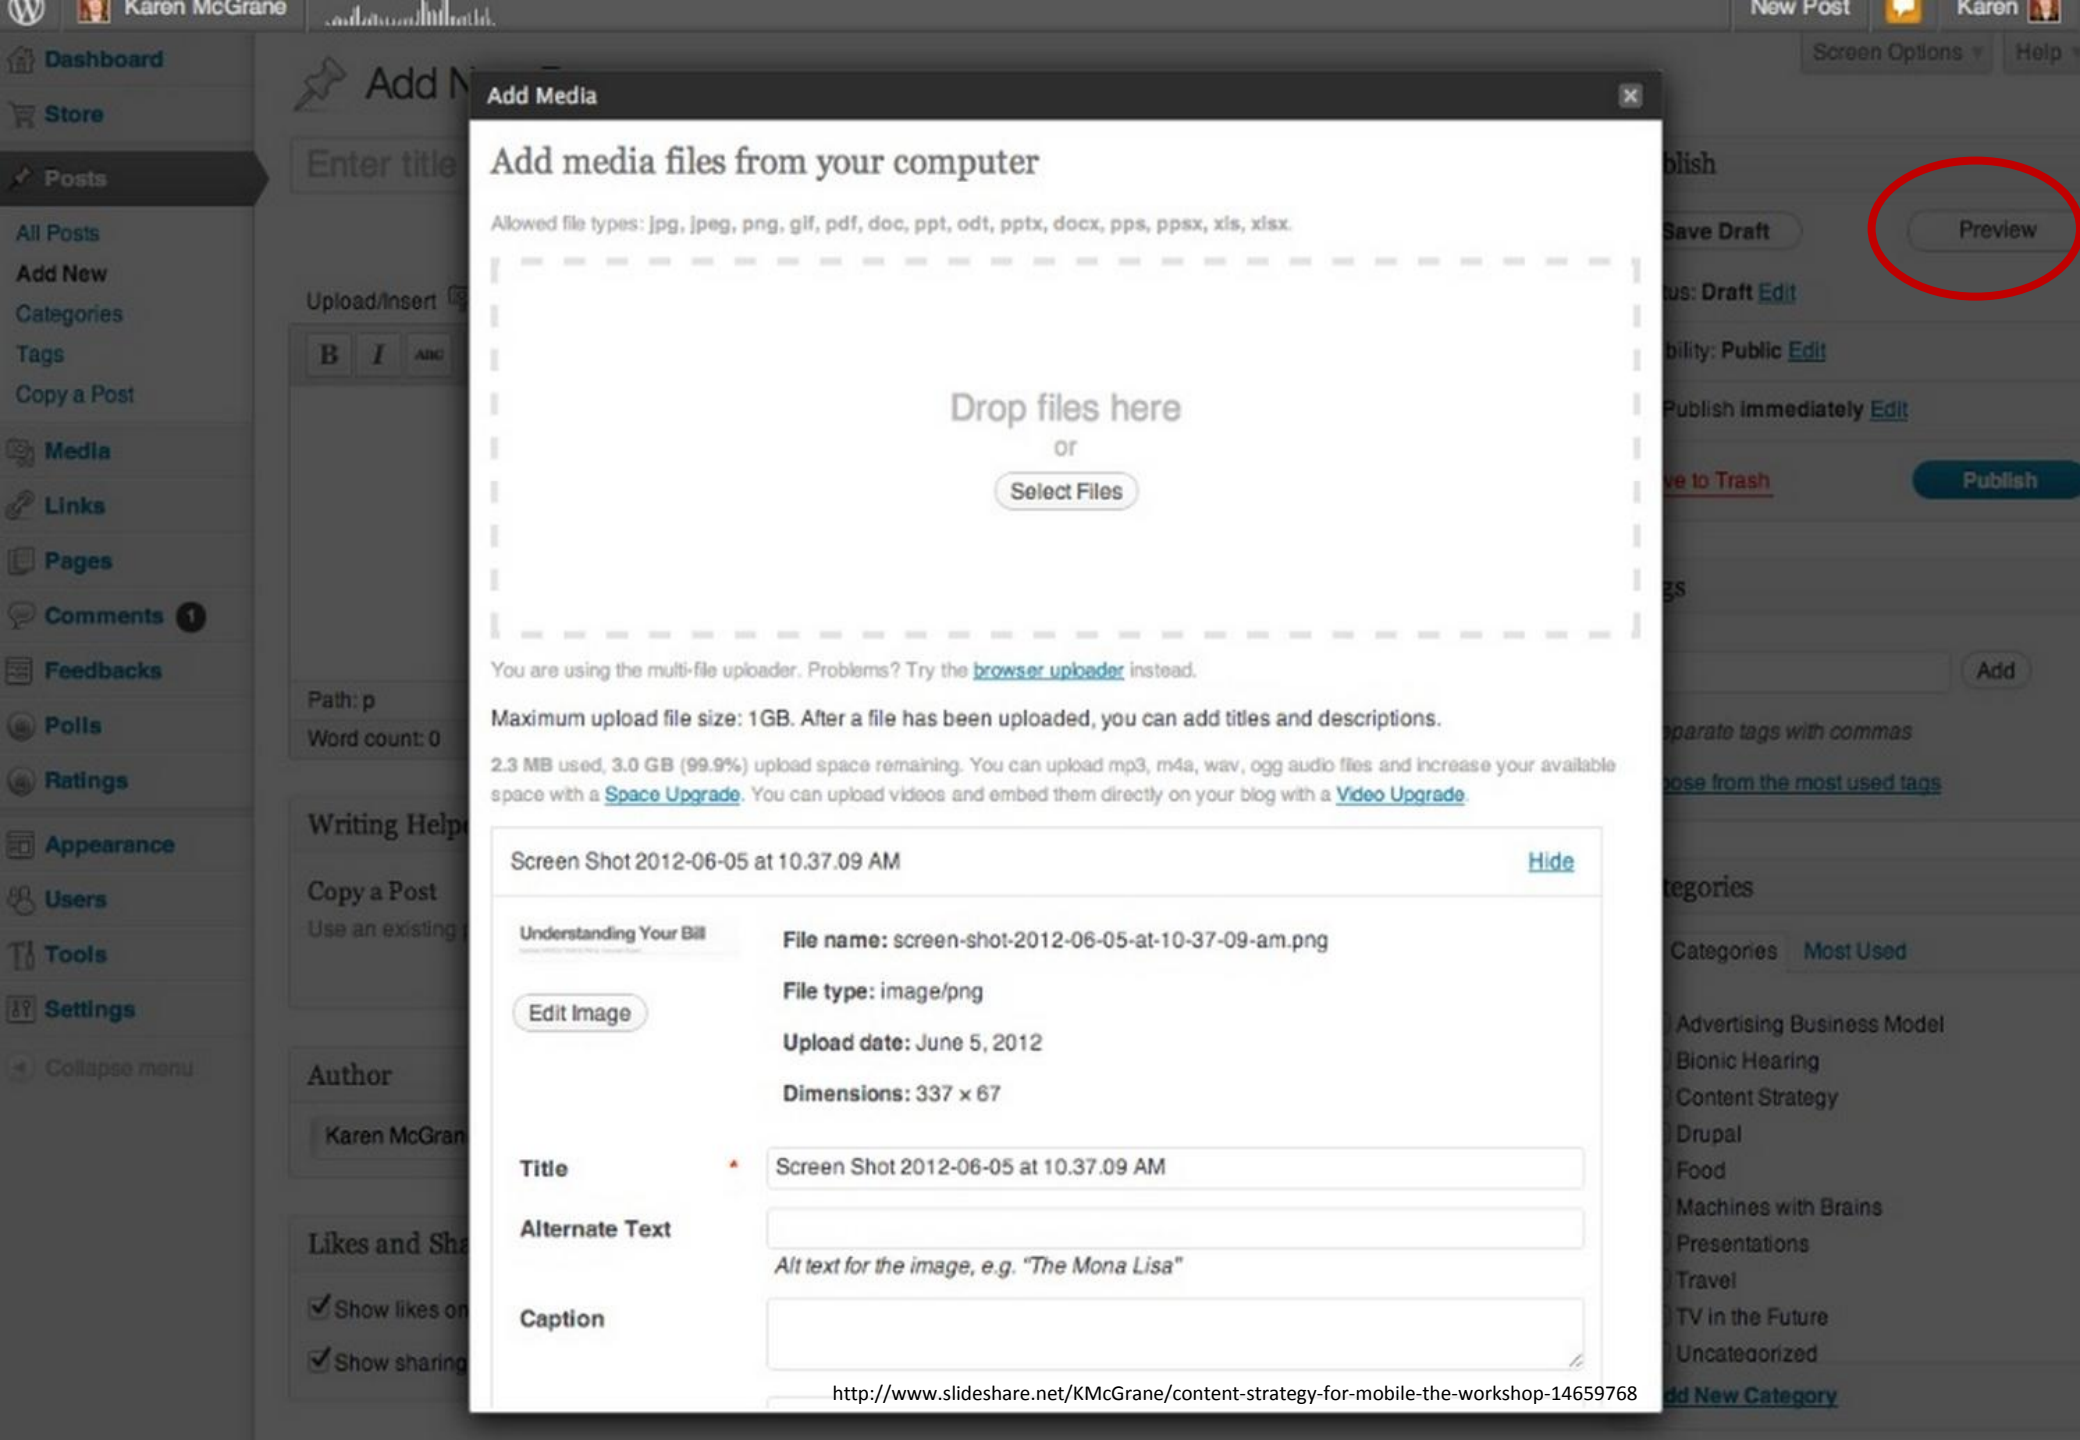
Karen McGrane
New Post
Karen

Dashboard
Store
Posts
All Posts
Add New
Categories
Tags
Copy a Post
Media
Links
Pages
Comments 1
Feedbacks
Polls
Ratings
Appearance
Users
Tools
Settings
Collapse menu

Add N
Enter title
Upload/Insert
B I ABC
Path: p
Word count: 0
Writing Help
Copy a Post
Use an existing
Author
Karen McGran
Likes and Sha
Show likes on
Show sharing

Screen Options Help
blish
Save Draft
Preview
us: Draft Edit
bility: Public Edit
Publish immediately Edit
e to Trash
Publish
gs
Add
parate tags with commas
ose from the most used tags
tegories
Categories Most Used
Advertising Business Model
Bionic Hearing
Content Strategy
Drupal
Food
Machines with Brains
Presentations
Travel
TV in the Future
Uncategorized
dd New Category

Add Media

Add media files from your computer

Allowed file types: jpg, jpeg, png, gif, pdf, doc, ppt, odt, pptx, docx, pps, ppsx, xls, xlsx.

Drop files here
or
Select Files

You are using the multi-file uploader. Problems? Try the browser uploader instead.

Maximum upload file size: 1GB. After a file has been uploaded, you can add titles and descriptions.

2.3 MB used, 3.0 GB (99.9%) upload space remaining. You can upload mp3, m4a, wav, ogg audio files and increase your available space with a Space Upgrade. You can upload videos and embed them directly on your blog with a Video Upgrade.

Screen Shot 2012-06-05 at 10.37.09 AM
Hide

Understanding Your Bill
Edit Image

File name: screen-shot-2012-06-05-at-10-37-09-am.png
File type: image/png
Upload date: June 5, 2012
Dimensions: 337 × 67

Title * Screen Shot 2012-06-05 at 10.37.09 AM
Alternate Text
Alt text for the image, e.g. "The Mona Lisa"
Caption

http://www.slideshare.net/KMcGrane/content-strategy-for-mobile-the-workshop-14659768